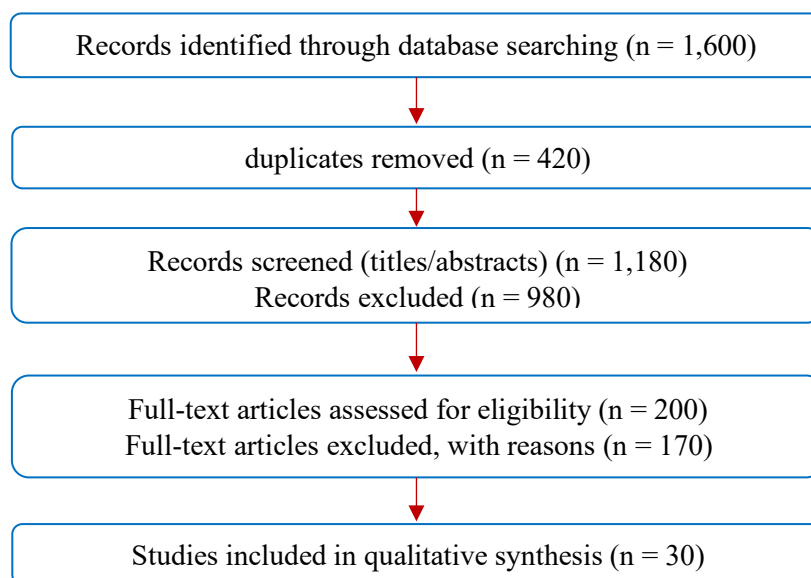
Records identified through database searching (n = 1,600)

duplicates removed (n = 420)

Records screened (titles/abstracts) (n = 1,180)
Records excluded (n = 980)

Full-text articles assessed for eligibility (n = 200)
Full-text articles excluded, with reasons (n = 170)

Studies included in qualitative synthesis (n = 30)